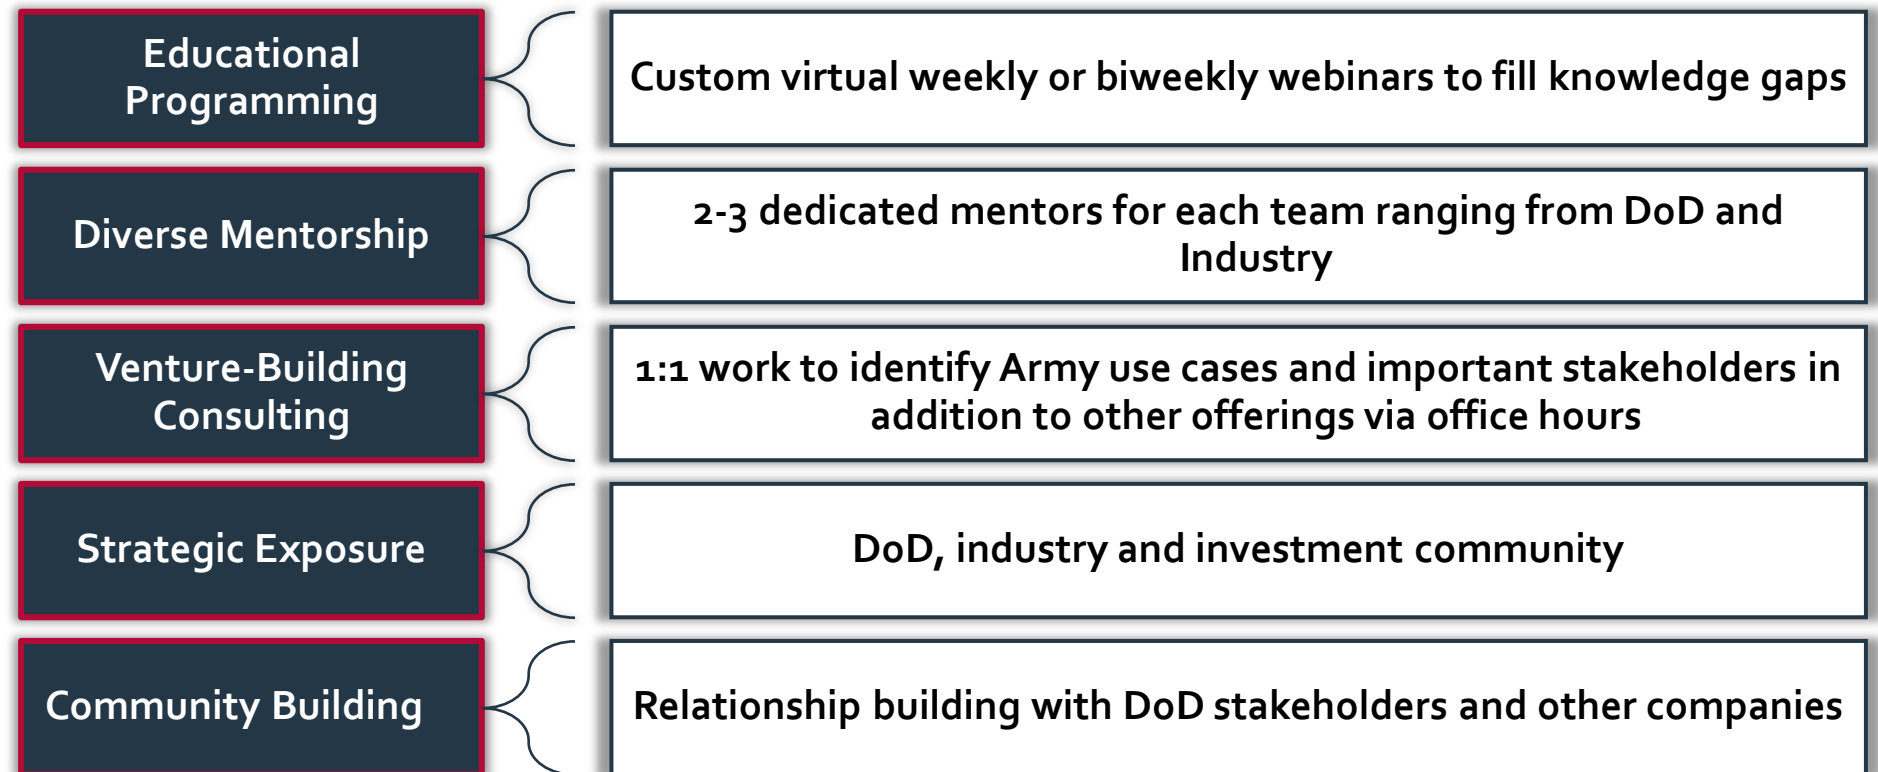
Educational Programming

Custom virtual weekly or biweekly webinars to fill knowledge gaps

Diverse Mentorship

2-3 dedicated mentors for each team ranging from DoD and Industry

Venture-Building Consulting

1:1 work to identify Army use cases and important stakeholders in addition to other offerings via office hours

Strategic Exposure

DoD, industry and investment community

Community Building

Relationship building with DoD stakeholders and other companies